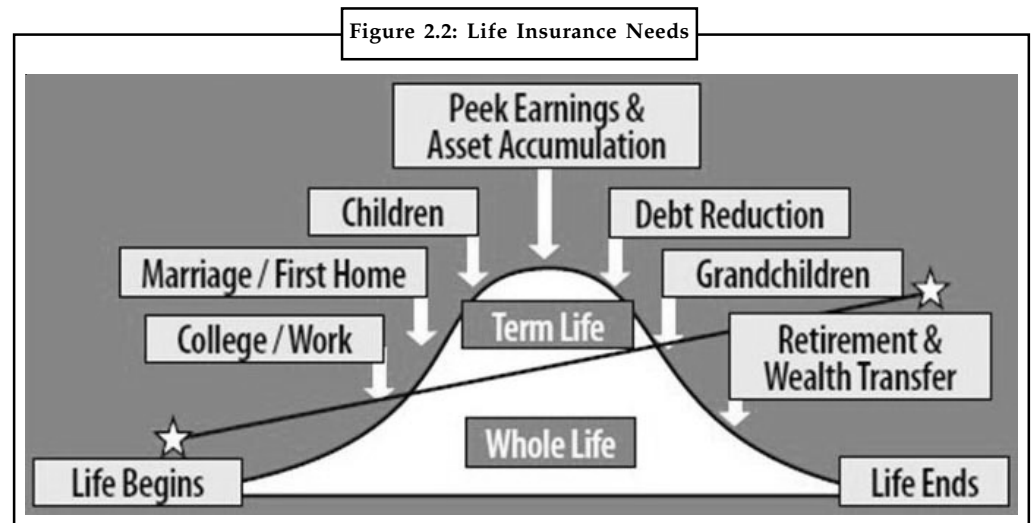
Figure 2.2: Life Insurance Needs

Peek Earnings & Asset Accumulation

Children

Debt Reduction

Marriage / First Home

Grandchildren

College / Work

Term Life

Retirement & Wealth Transfer

Whole Life

Life Begins

Life Ends